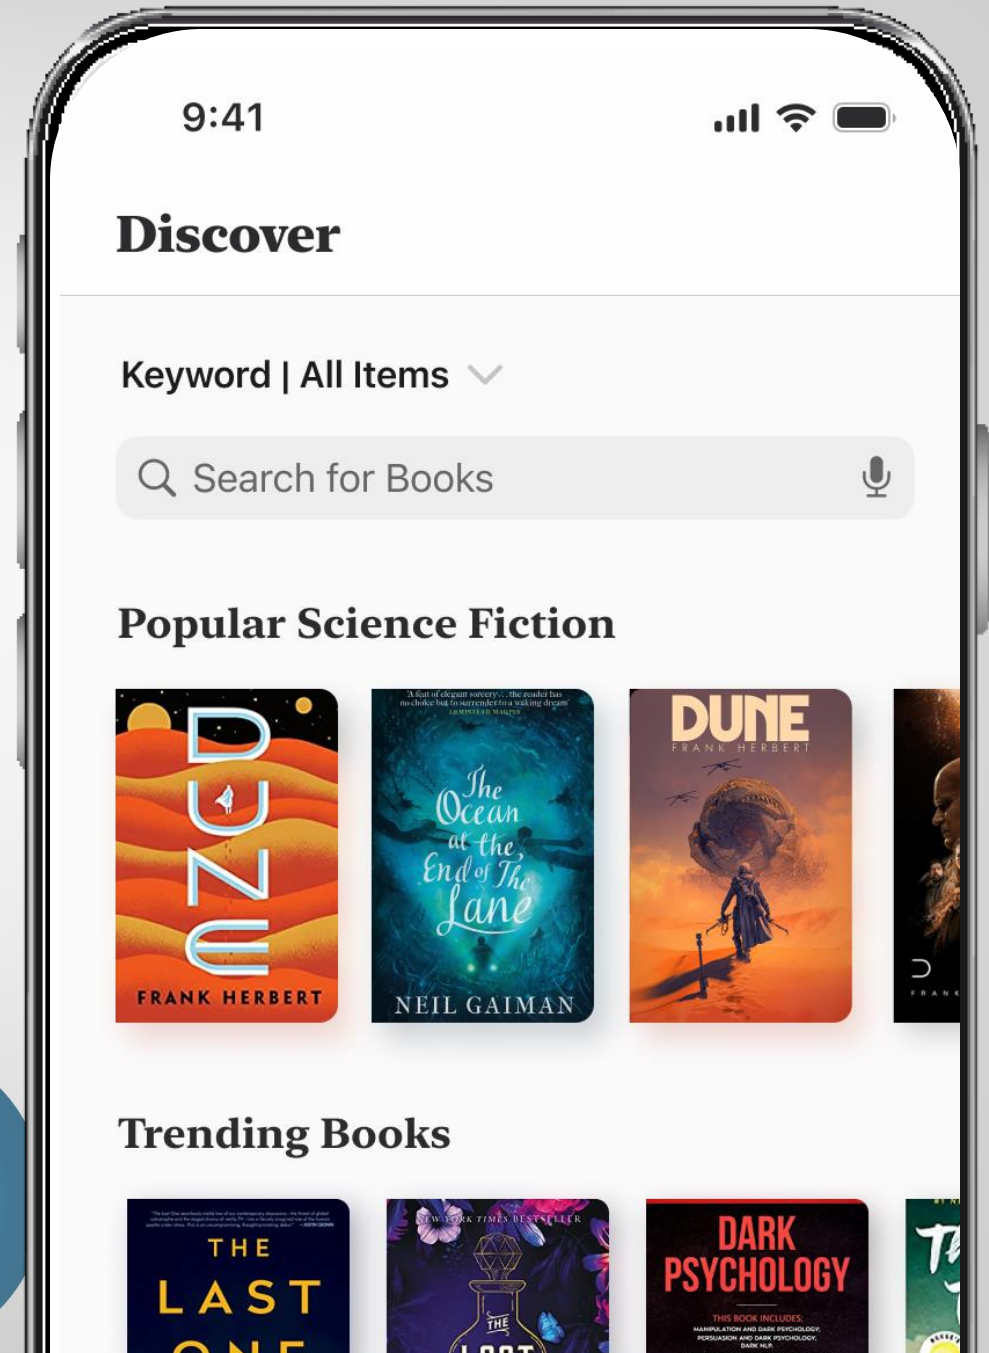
9:41

Discover

Keyword | All Items

Search for Books

Popular Science Fiction

DUNE
FRANK HERBERT

'A feat of elegant sorcery'... the reader has no choice but to surrender to a waking dream'
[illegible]
The Ocean at the End of The Lane
NEIL GAIMAN

DUNE
FRANK HERBERT

Trending Books

THE LAST ONE

NEW YORK TIMES BESTSELLER
THE LOST

DARK PSYCHOLOGY
THIS BOOK INCLUDES:
MANIPULATION AND DARK PSYCHOLOGY
PERSUASION AND DARK PSYCHOLOGY
DARK NLP